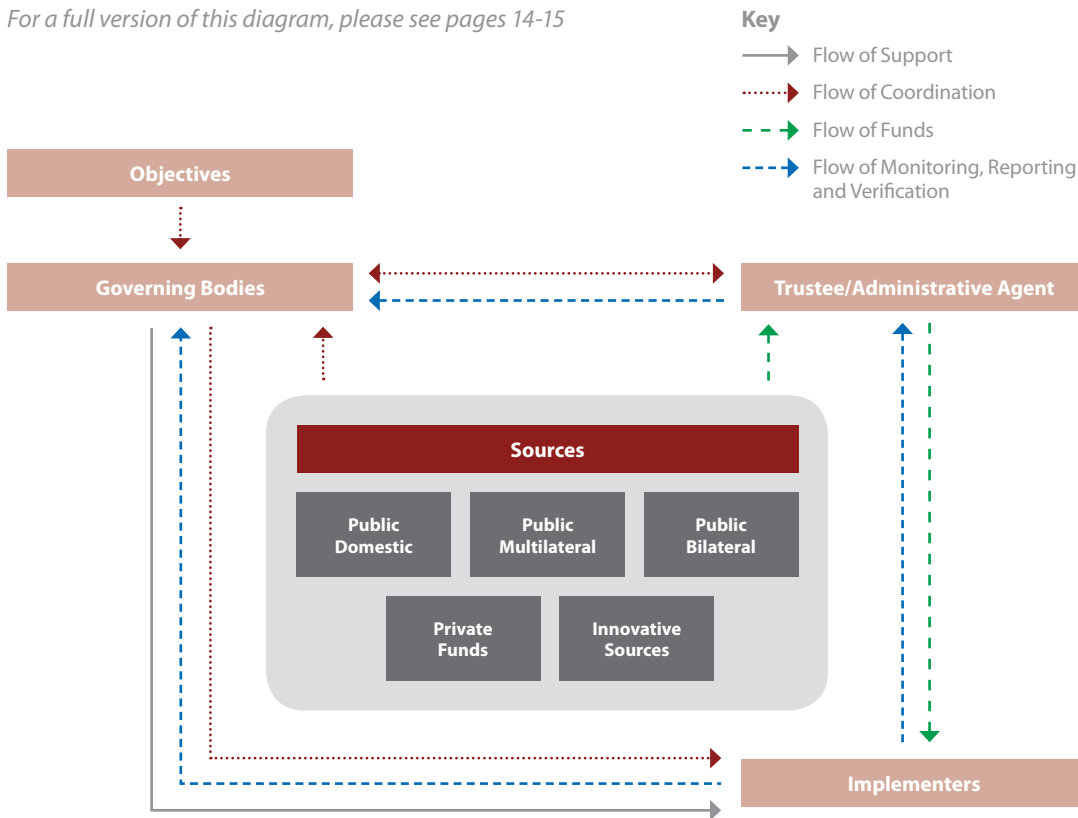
For a full version of this diagram, please see pages 14-15

Key
Flow of Support
Flow of Coordination
Flow of Funds
Flow of Monitoring, Reporting and Verification

Objectives

Governing Bodies

Trustee/Administrative Agent

Sources

Public Domestic

Public Multilateral

Public Bilateral

Private Funds

Innovative Sources

Implementers